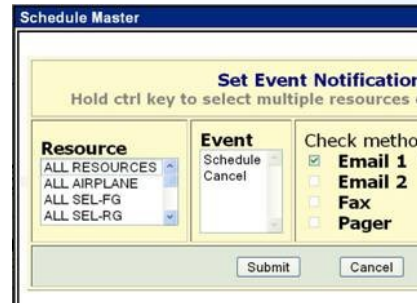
Schedule Master

Set Event Notification
Hold ctrl key to select multiple resources

Resource
ALL RESOURCES
ALL AIRPLANE
ALL SEL-FG
ALL SEL-RG

Event
Schedule
Cancel

Check metho
Email 1
Email 2
Fax
Pager

Submit
Cancel